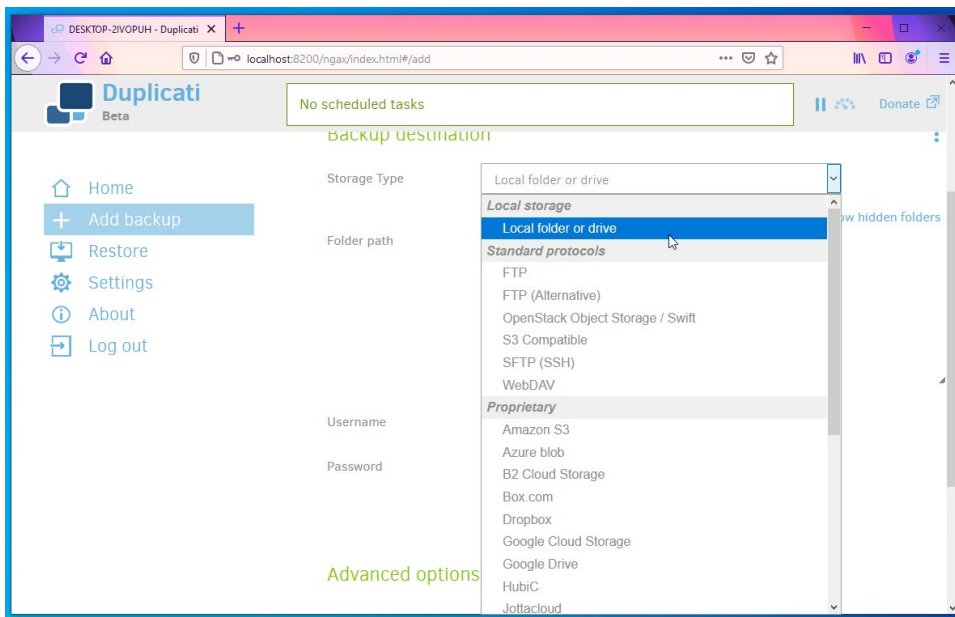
DESKTOP-2IVOPUH - Duplicati ×
+
localhost:8200/ngax/index.html#/add
Duplicati
Beta
No scheduled tasks
Donate
Backup destination
Home
Add backup
Restore
Settings
About
Log out
Storage Type
Local folder or drive
Folder path
Username
Password
Advanced options
Local storage
Local folder or drive
Standard protocols
FTP
FTP (Alternative)
OpenStack Object Storage / Swift
S3 Compatible
SFTP (SSH)
WebDAV
Proprietary
Amazon S3
Azure blob
B2 Cloud Storage
Box.com
Dropbox
Google Cloud Storage
Google Drive
HubiC
Jottacloud
ow hidden folders